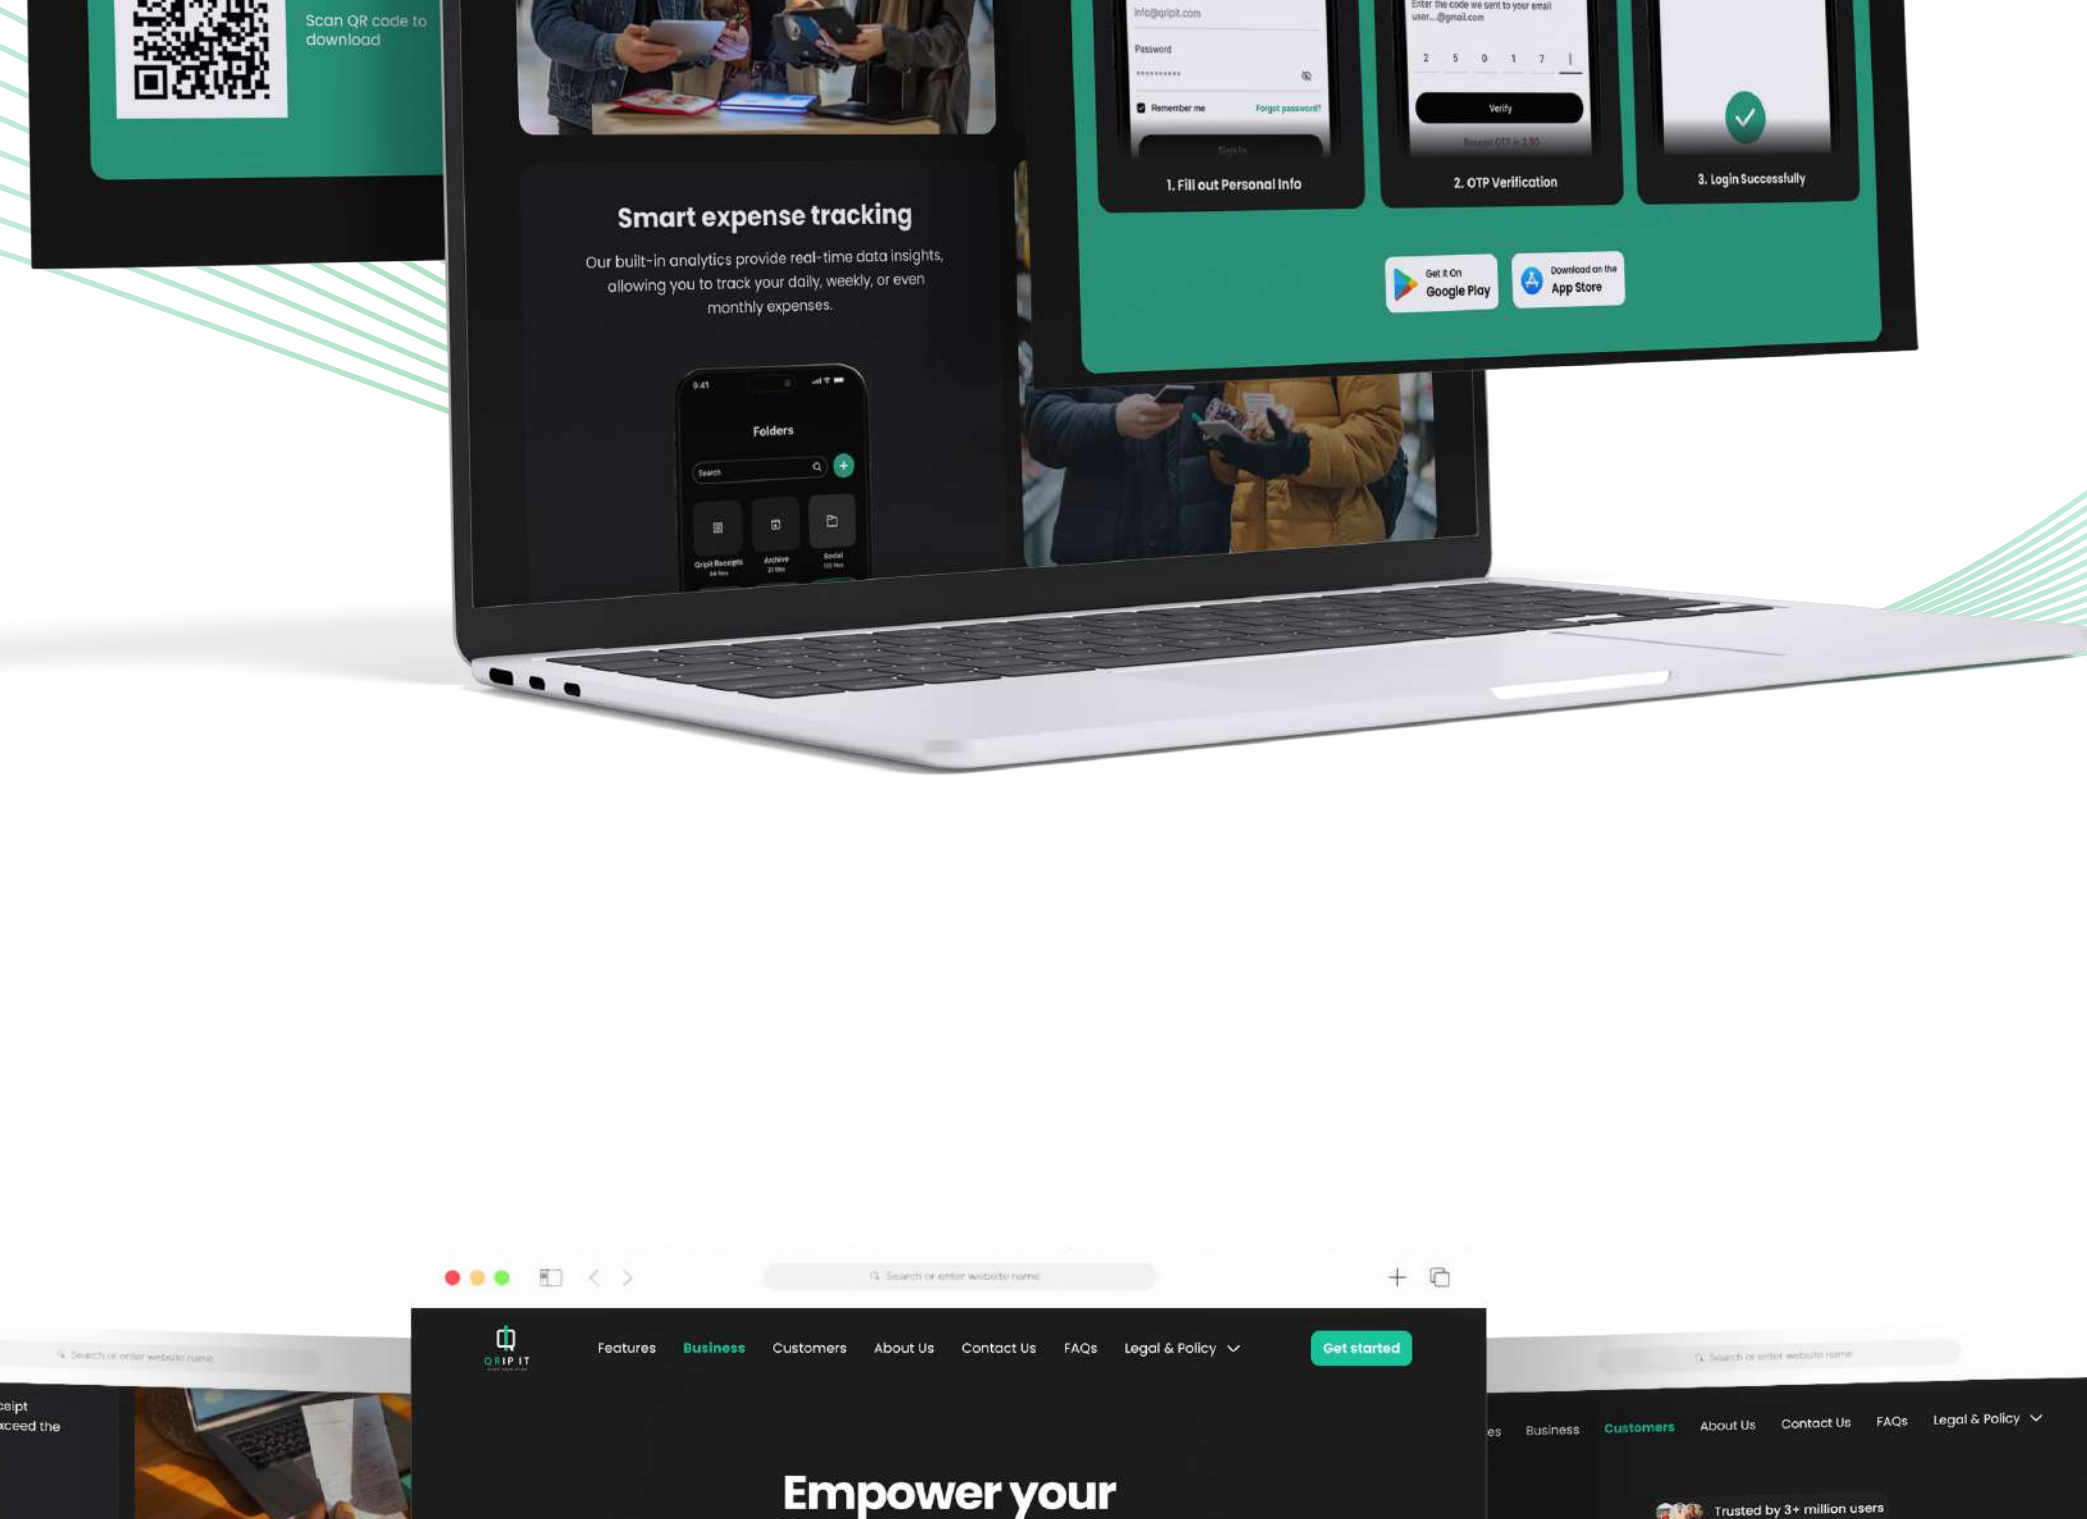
Scan QR code to download

Smart expense tracking

Our built-in analytics provide real-time data insights, allowing you to track your daily, weekly, or even monthly expenses.

9:41

Folders

Search

Qripit Receipts

Archive

Social

info@qripit.com

Password

••••••••••

Remember me

Forgot password?

Sign In

1. Fill out Personal Info

Enter the code we sent to your email user...@gmail.com

2 5 0 1 7

Verify

2. OTP Verification

3. Login Successfully

Get it On Google Play

Download on the App Store

Search or enter website name

QRIP IT

Features

Business

Customers

About Us

Contact Us

FAQs

Legal & Policy

Get started

Empower your

Search or enter website name

ceipt

xceed the

Search or enter website name

es

Business

Customers

About Us

Contact Us

FAQs

Legal & Policy

Trusted by 3+ million users